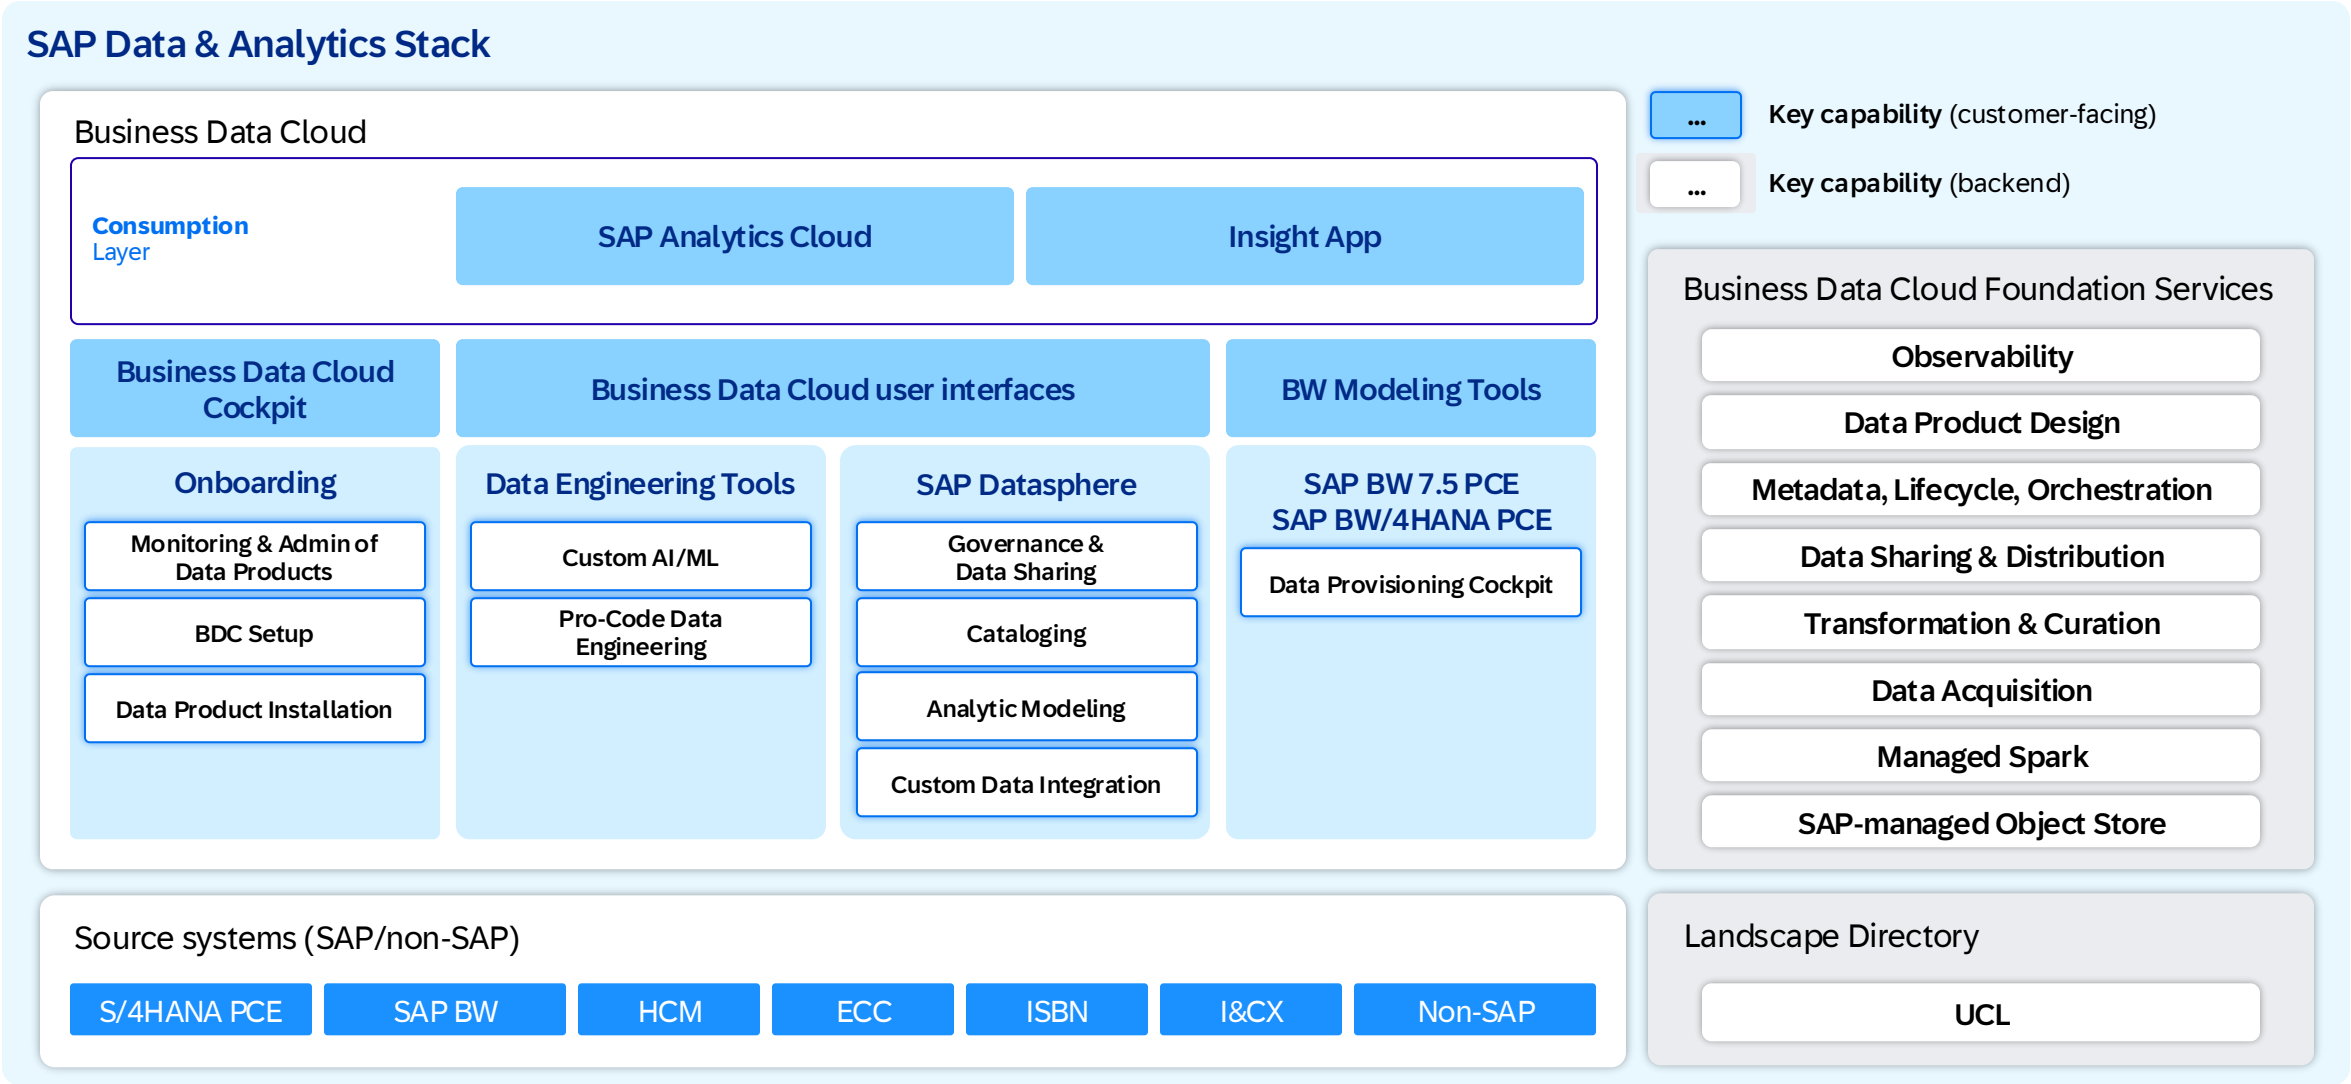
SAP Data & Analytics Stack

... Key capability (customer-facing)

... Key capability (backend)

Business Data Cloud

Consumption Layer

SAP Analytics Cloud

Insight App

Business Data Cloud Cockpit

Business Data Cloud user interfaces

BW Modeling Tools

Onboarding

Monitoring & Admin of Data Products

BDC Setup

Data Product Installation

Data Engineering Tools

Custom AI/ML

Pro-Code Data Engineering

SAP Datasphere

Governance & Data Sharing

Cataloging

Analytic Modeling

Custom Data Integration

SAP BW 7.5 PCE
SAP BW/4HANA PCE

Data Provisioning Cockpit

Business Data Cloud Foundation Services

Observability

Data Product Design

Metadata, Lifecycle, Orchestration

Data Sharing & Distribution

Transformation & Curation

Data Acquisition

Managed Spark

SAP-managed Object Store

Source systems (SAP/non-SAP)

S/4HANA PCE

SAP BW

HCM

ECC

ISBN

I&CX

Non-SAP

Landscape Directory

UCL